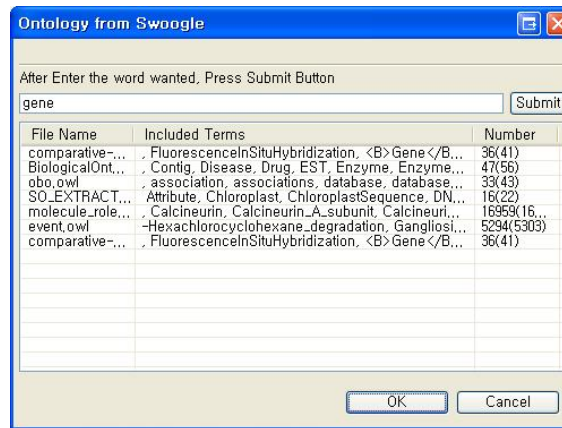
Ontology from Swoogle

After Enter the word wanted, Press Submit Button

gene

Submit

| File Name | Included Terms | Number |
|---|---|---|
| comparative-... | , FluorescenceInSituHybridization, <B>Gene</B... | 36(41) |
| BiologicalOnt... | , Contig, Disease, Drug, EST, Enzyme, Enzyme,... | 47(56) |
| obo.owl | , association, associations, database, database,... | 33(43) |
| SO_EXTRACT... | Attribute, Chloroplast, ChloroplastSequence, DN... | 16(22) |
| molecule_role... | , Calcineurin, Calcineurin_A_subunit, Calcineuri... | 16959(16... |
| event.owl | -Hexachlorocyclohexane_degradation, Gangliosi... | 5294(5303) |
| comparative-... | , FluorescenceInSituHybridization, <B>Gene</B... | 36(41) |

OK

Cancel